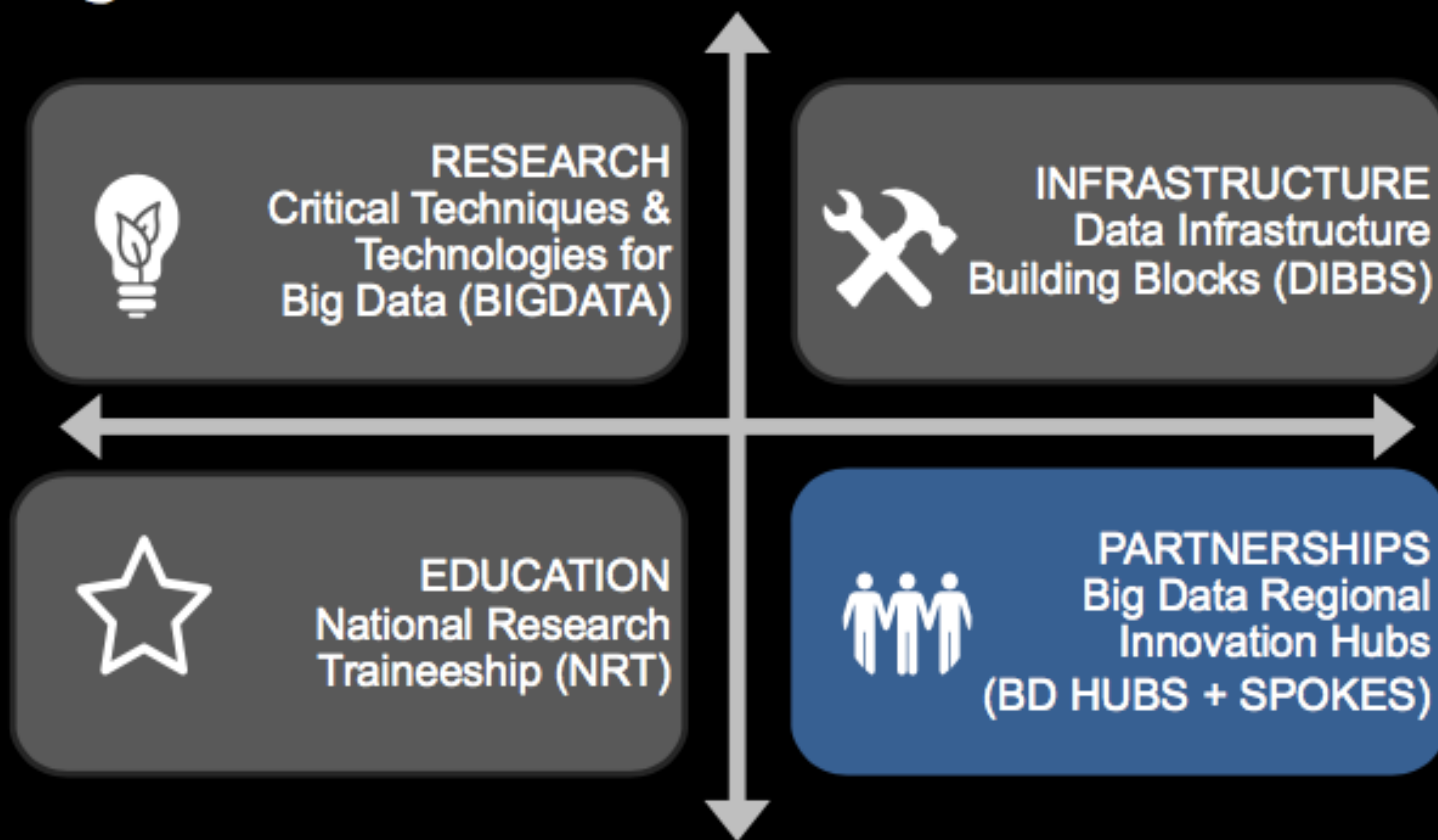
RESEARCH
Critical Techniques & Technologies for Big Data (BIGDATA)

INFRASTRUCTURE
Data Infrastructure Building Blocks (DIBBS)

EDUCATION
National Research Traineeship (NRT)

PARTNERSHIPS
Big Data Regional Innovation Hubs (BD HUBS + SPOKES)